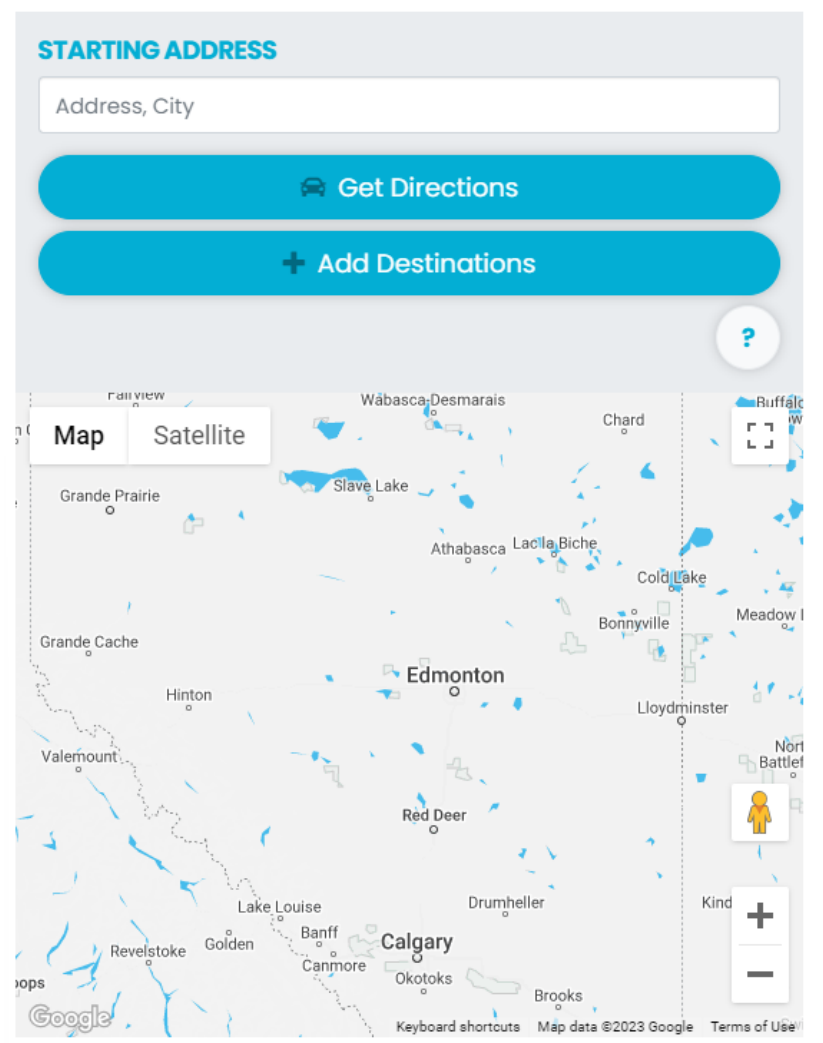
STARTING ADDRESS

Address, City

Get Directions

+ Add Destinations

?

Map Satellite

Fairview
Wabasca-Desmarais
Buffalo
Chard
Slave Lake
Grande Prairie
Athabasca
Lac la Biche
Cold Lake
Meadow L
Bonnyville
Grande Cache
Edmonton
Hinton
Lloydminster
Valemount
North Battleford
Red Deer
Drumheller
Kind
Lake Louise
Banff
Golden
Revelstoke
Calgary
Canmore
Okotoks
oops
Brooks

Google
Keyboard shortcuts Map data ©2023 Google Terms of Use